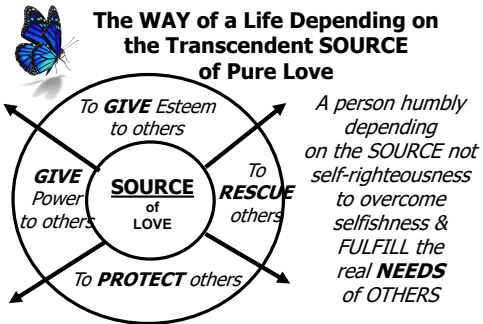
The WAY of a Life Depending on the Transcendent SOURCE of Pure Love

To GIVE Esteem to others

GIVE Power to others

SOURCE of LOVE

To RESCUE others

To PROTECT others

A person humbly depending on the SOURCE not self-righteousness to overcome selfishness & FULFILL the real NEEDS of OTHERS